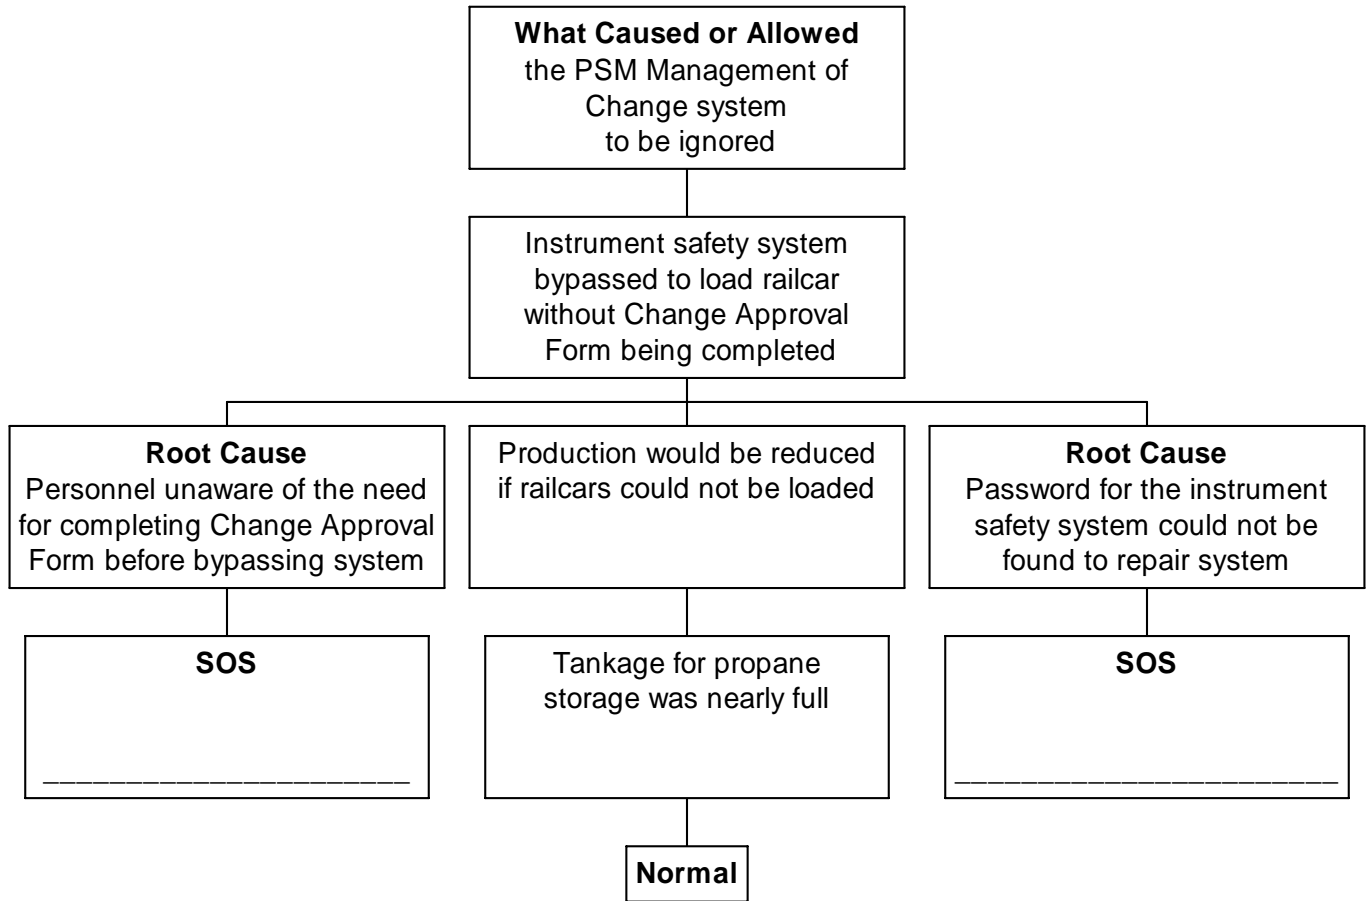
**What Caused or Allowed** the PSM Management of Change system to be ignored

Instrument safety system bypassed to load railcar without Change Approval Form being completed

**Root Cause** Personnel unaware of the need for completing Change Approval Form before bypassing system

Production would be reduced if railcars could not be loaded

**Root Cause** Password for the instrument safety system could not be found to repair system

**SOS**

______________________

Tankage for propane storage was nearly full

**SOS**

______________________

**Normal**